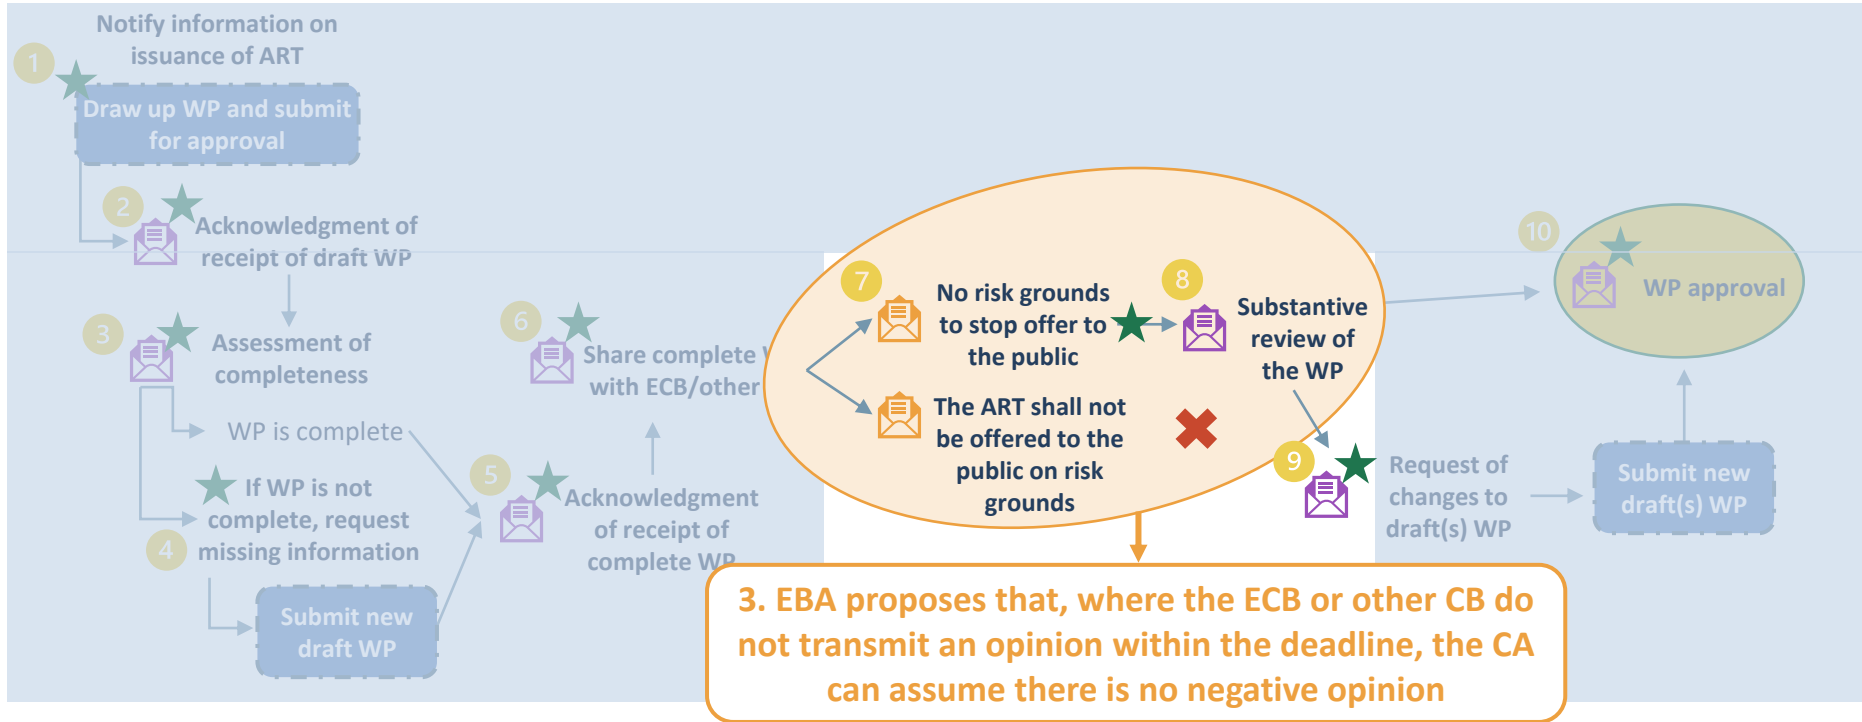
Notify information on issuance of ART

1

Draw up WP and submit for approval

2

Acknowledgment of receipt of draft WP

3

Assessment of completeness

WP is complete

If WP is not complete, request missing information

4

Submit new draft WP

5

Acknowledgment of receipt of complete WP

6

Share complete WP with ECB/other

7

No risk grounds to stop offer to the public

The ART shall not be offered to the public on risk grounds

8

Substantive review of the WP

9

Request of changes to draft(s) WP

Submit new draft(s) WP

10

WP approval

3. EBA proposes that, where the ECB or other CB do not transmit an opinion within the deadline, the CA can assume there is no negative opinion